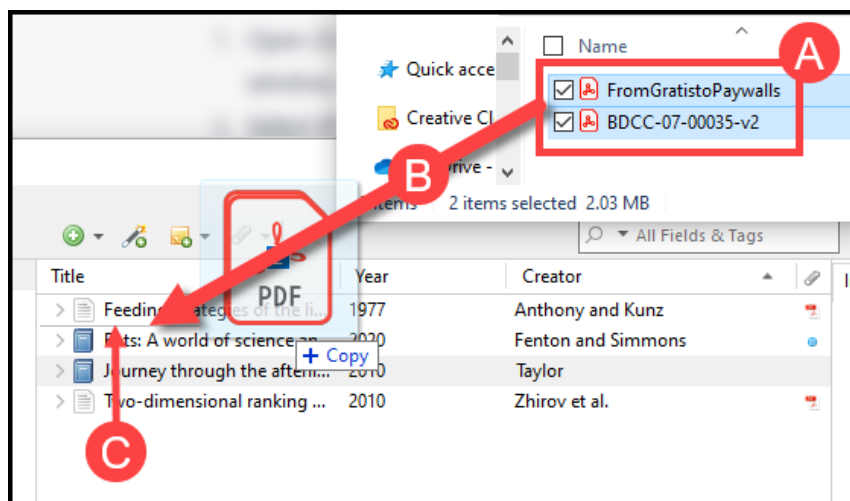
Quick acce
Creative Cl
rive -
items 2 items selected 2.03 MB

Name
FromGratistoPaywalls
BDCC-07-00035-v2

A
B
C

PDF
+ Copy

All Fields & Tags

| Title | Year | Creator |
|---|---|---|
| Feeding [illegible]ategies of the li... | 1977 | Anthony and Kunz |
| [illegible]ts: A world of science an... | 2020 | Fenton and Simmons |
| Journey through the aftern... | 2010 | Taylor |
| Two-dimensional ranking ... | 2010 | Zhirov et al. |